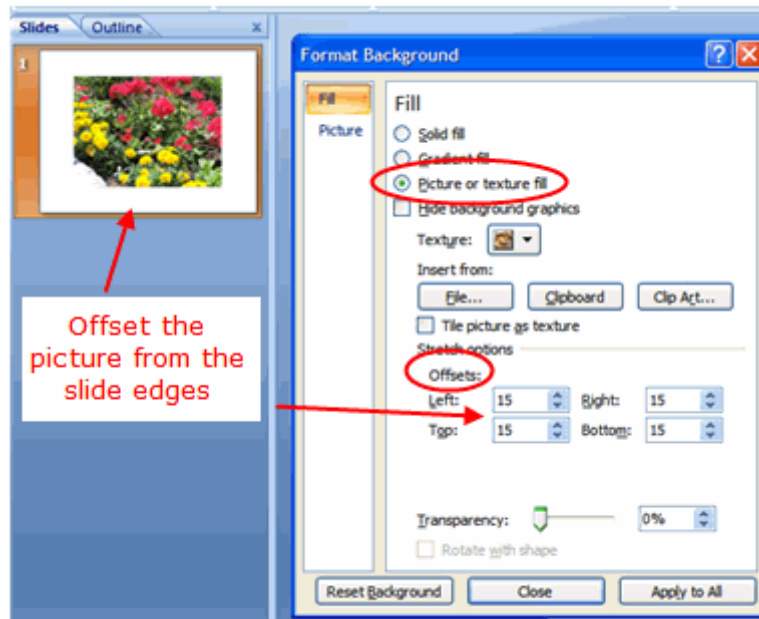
Slides Outline ×

1

Offset the picture from the slide edges

Format Background ? ×

Fill

Picture

Fill

Solid fill

Gradient fill

Picture or texture fill

Hide background graphics

Texture:

Insert from:

File...

Clipboard

Clip Art...

Tile picture as texture

Stretch options

Offsets:

Left: 15

Right: 15

Top: 15

Bottom: 15

Transparency: 0%

Rotate with shape

Reset Background

Close

Apply to All